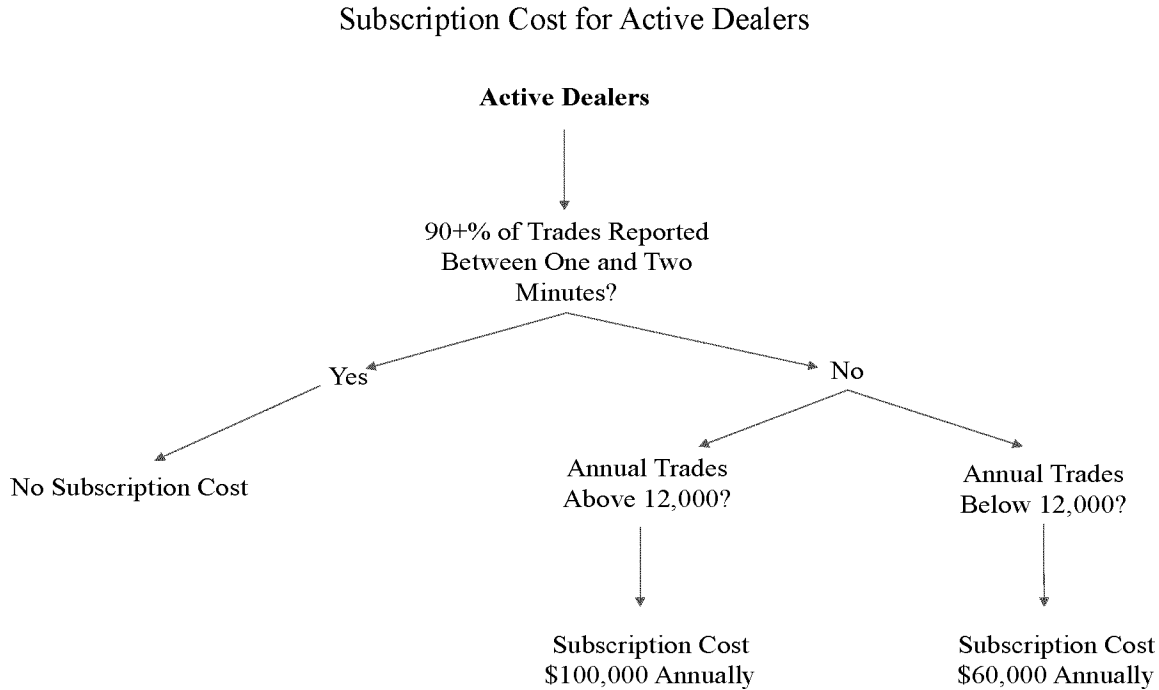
Subscription Cost for Active Dealers

**Active Dealers**

90+% of Trades Reported Between One and Two Minutes?

Yes

No

No Subscription Cost

Annual Trades Above 12,000?

Annual Trades Below 12,000?

Subscription Cost \$100,000 Annually

Subscription Cost \$60,000 Annually